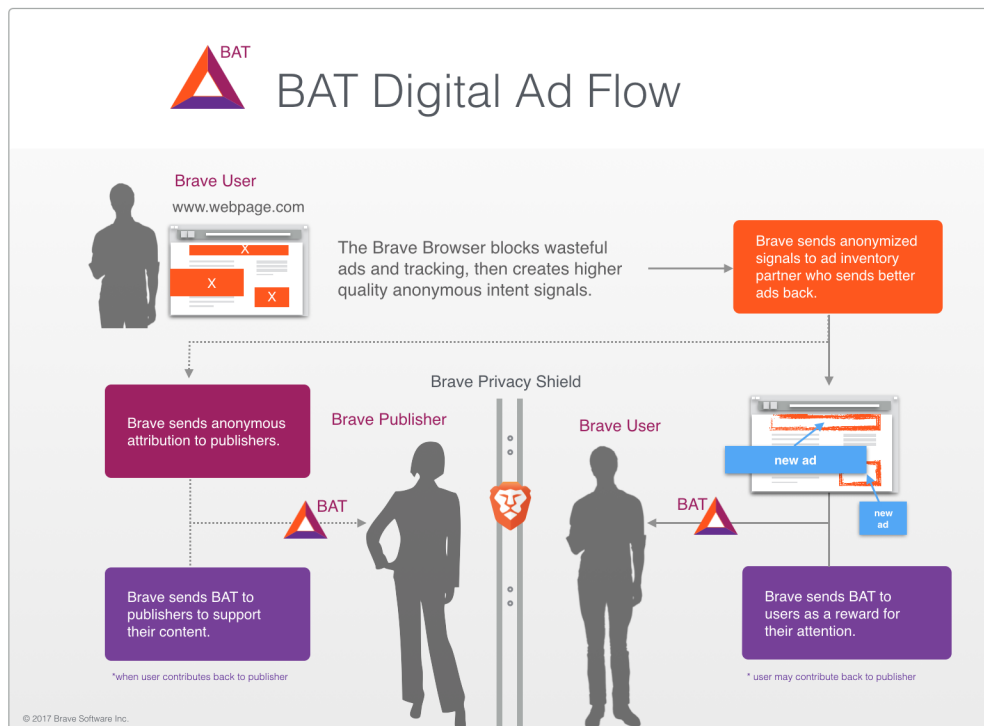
BAT

BAT Digital Ad Flow

Brave User

www.webpage.com

X

X

X

The Brave Browser blocks wasteful ads and tracking, then creates higher quality anonymous intent signals.

Brave sends anonymized signals to ad inventory partner who sends better ads back.

Brave Privacy Shield

Brave sends anonymous attribution to publishers.

Brave Publisher

Brave User

new ad

new ad

BAT

BAT

Brave sends BAT to publishers to support their content.

*when user contributes back to publisher

Brave sends BAT to users as a reward for their attention.

* user may contribute back to publisher

© 2017 Brave Software Inc.